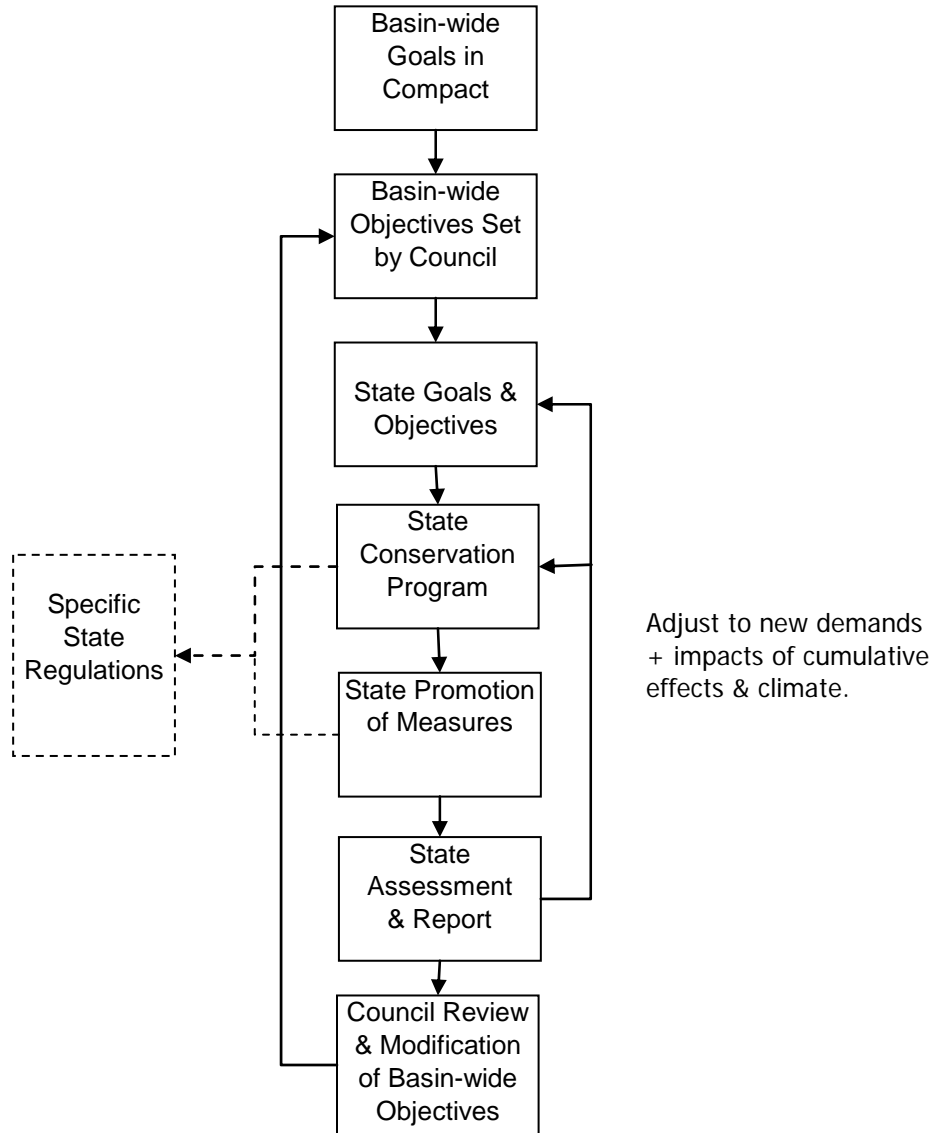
Basin-wide Goals in Compact

Basin-wide Objectives Set by Council

State Goals & Objectives

State Conservation Program

Specific State Regulations

State Promotion of Measures

Adjust to new demands + impacts of cumulative effects & climate.

State Assessment & Report

Council Review & Modification of Basin-wide Objectives